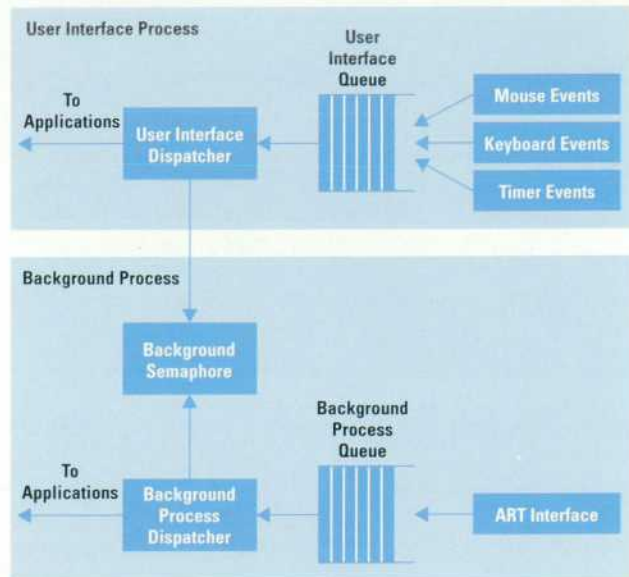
User Interface Process

User Interface Queue

To Applications

User Interface Dispatcher

Mouse Events

Keyboard Events

Timer Events

Background Process

Background Semaphore

Background Process Queue

To Applications

Background Process Dispatcher

ART Interface